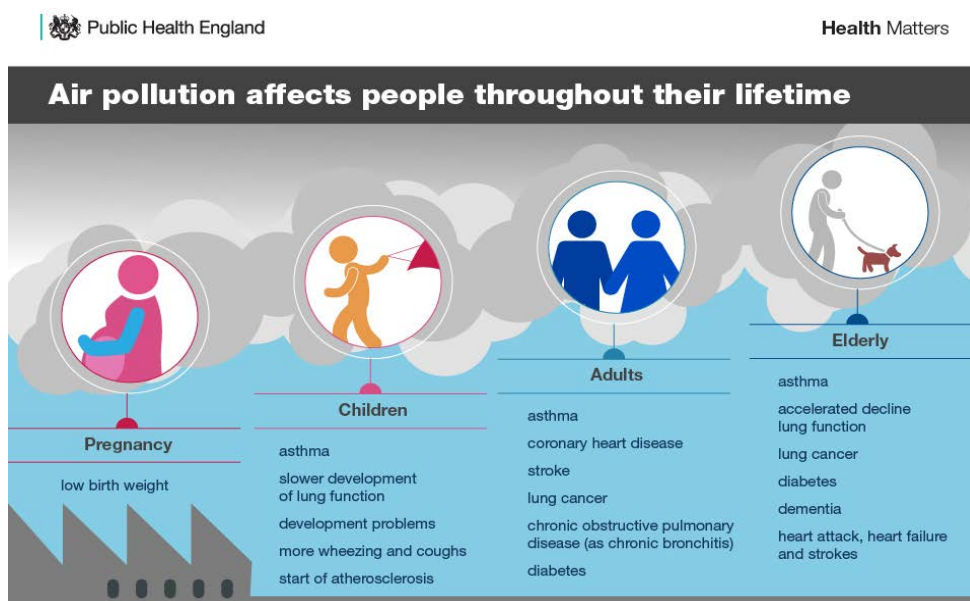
Public Health England

Health Matters

Air pollution affects people throughout their lifetime

Pregnancy

low birth weight

Children

asthma

slower development of lung function

development problems

more wheezing and coughs

start of atherosclerosis

Adults

asthma

coronary heart disease

stroke

lung cancer

chronic obstructive pulmonary disease (as chronic bronchitis)

diabetes

Elderly

asthma

accelerated decline lung function

lung cancer

diabetes

dementia

heart attack, heart failure and strokes